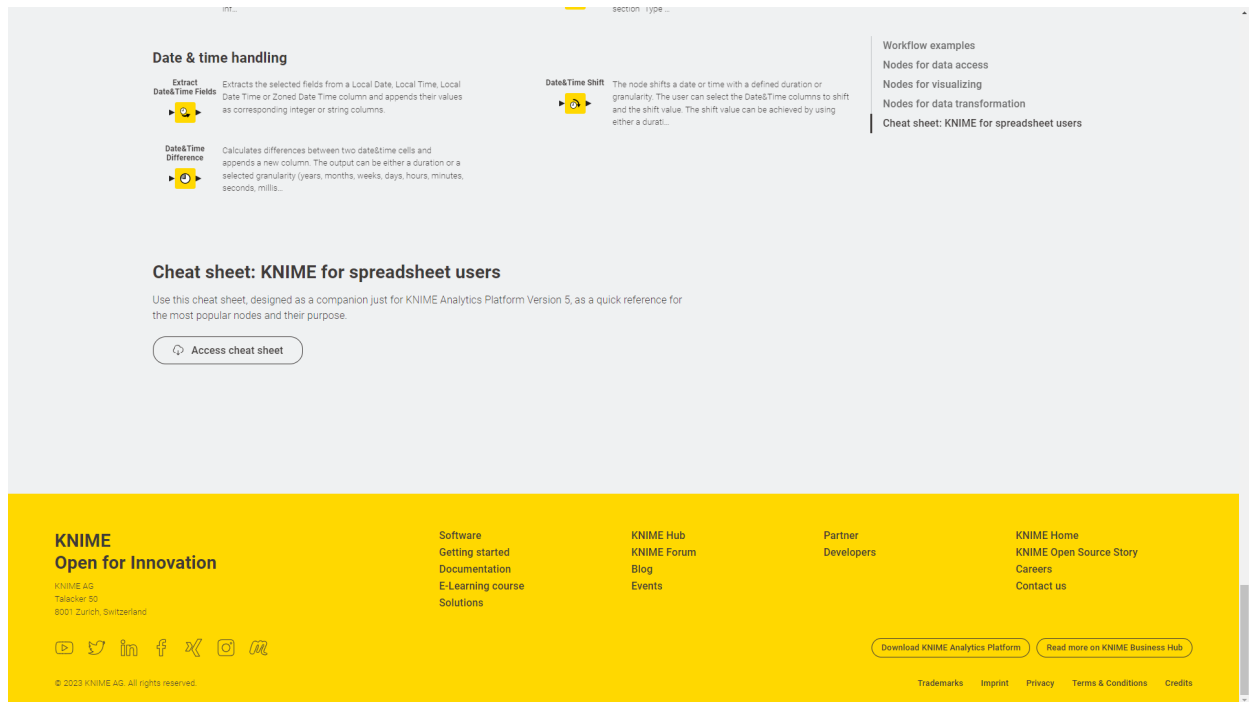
int...

section "Type"...

Date & time handling

Extract Date&Time Fields

Extracts the selected fields from a Local Date, Local Time, Local Date Time or Zoned Date Time column and appends their values as corresponding integer or string columns.

Date&Time Shift

The node shifts a date or time with a defined duration or granularity. The user can select the Date&Time columns to shift and the shift value. The shift value can be achieved by using either a durati...

Date&Time Difference

Calculates differences between two date&time cells and appends a new column. The output can be either a duration or a selected granularity (years, months, weeks, days, hours, minutes, seconds, millis...

Workflow examples
Nodes for data access
Nodes for visualizing
Nodes for data transformation
Cheat sheet: KNIME for spreadsheet users

Cheat sheet: KNIME for spreadsheet users

Use this cheat sheet, designed as a companion just for KNIME Analytics Platform Version 5, as a quick reference for the most popular nodes and their purpose.

Access cheat sheet

KNIME
Open for Innovation

KNIME AG
Talacker 50
8001 Zurich, Switzerland

Software
Getting started
Documentation
E-Learning course
Solutions

KNIME Hub
KNIME Forum
Blog
Events

Partner
Developers

KNIME Home
KNIME Open Source Story
Careers
Contact us

Download KNIME Analytics Platform
Read more on KNIME Business Hub

© 2023 KNIME AG. All rights reserved.

Trademarks Imprint Privacy Terms & Conditions Credits